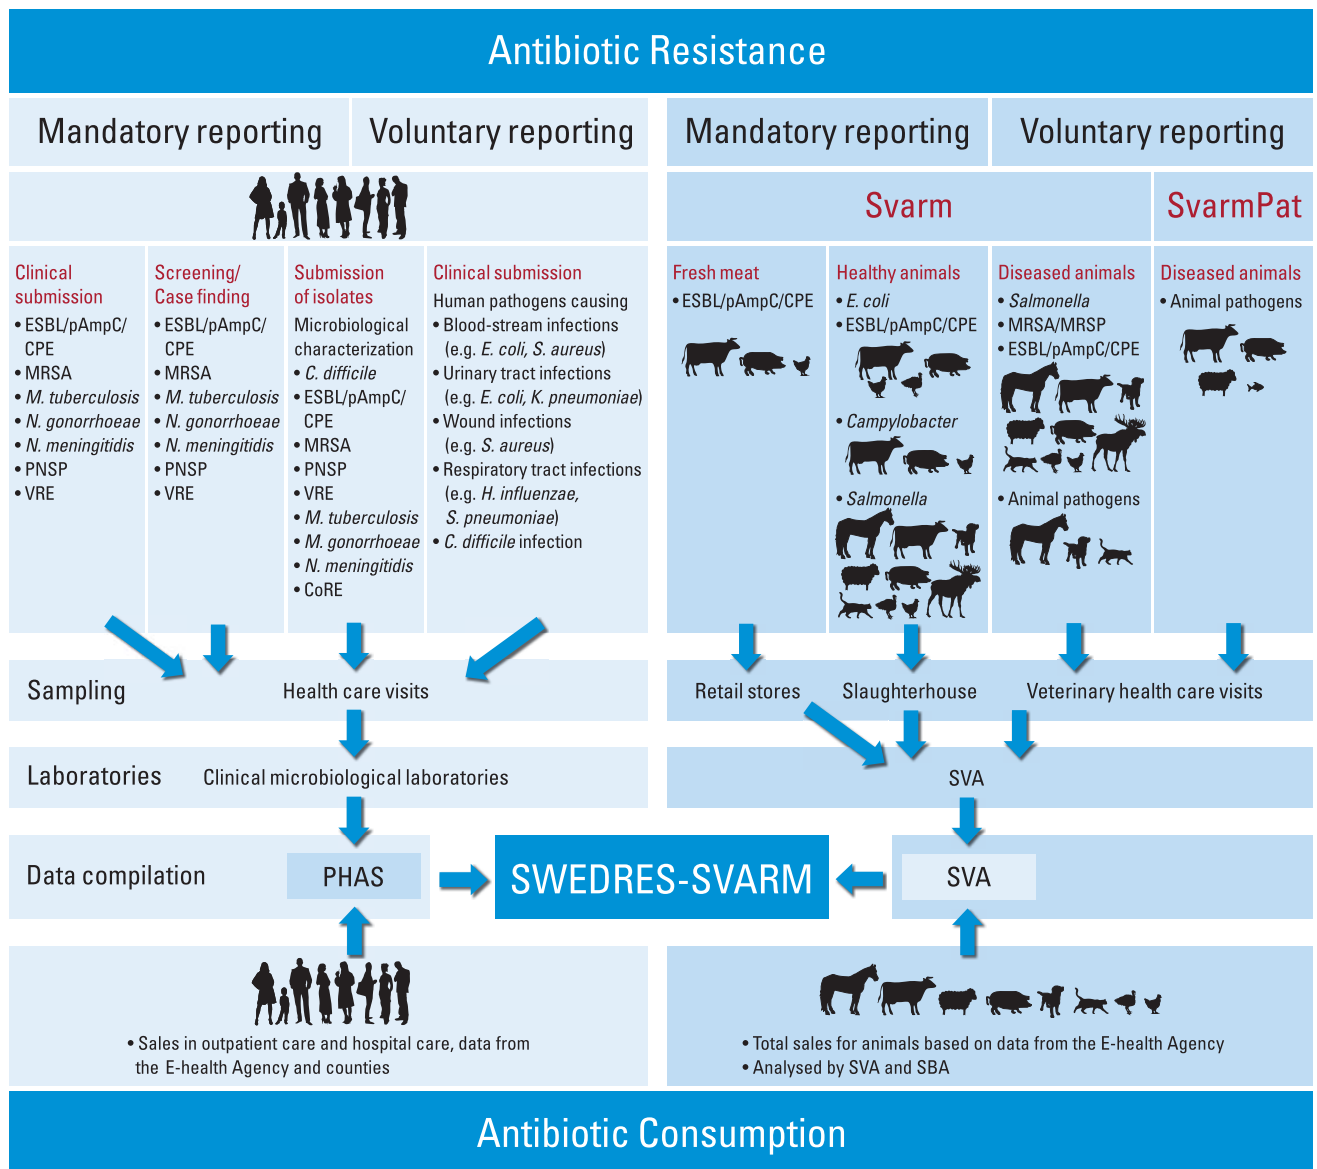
Antibiotic Resistance

Mandatory reporting

Voluntary reporting

Clinical submission
• ESBL/pAmpC/CPE
• MRSA
• *M. tuberculosis*
• *N. gonorrhoeae*
• *N. meningitidis*
• PNSP
• VRE

Screening/ Case finding
• ESBL/pAmpC/CPE
• MRSA
• *M. tuberculosis*
• *N. gonorrhoeae*
• *N. meningitidis*
• PNSP
• VRE

Submission of isolates
Microbiological characterization
• *C. difficile*
• ESBL/pAmpC/CPE
• MRSA
• PNSP
• VRE
• *M. tuberculosis*
• *M. gonorrhoeae*
• *N. meningitidis*
• CoRE

Clinical submission
Human pathogens causing
• Blood-stream infections (e.g. *E. coli*, *S. aureus*)
• Urinary tract infections (e.g. *E. coli*, *K. pneumoniae*)
• Wound infections (e.g. *S. aureus*)
• Respiratory tract infections (e.g. *H. influenzae*, *S. pneumoniae*)
• *C. difficile* infection

Mandatory reporting

Voluntary reporting

Svarm

SvarmPat

Fresh meat
• ESBL/pAmpC/CPE

Healthy animals
• *E. coli*
• ESBL/pAmpC/CPE
• *Campylobacter*
• *Salmonella*

Diseased animals
• *Salmonella*
• MRSA/MRSP
• ESBL/pAmpC/CPE
• Animal pathogens

Diseased animals
• Animal pathogens

Sampling

Health care visits

Retail stores

Slaughterhouse

Veterinary health care visits

Laboratories

Clinical microbiological laboratories

SVA

Data compilation

PHAS

SWEDRES-SVARM

SVA

• Sales in outpatient care and hospital care, data from the E-health Agency and counties

• Total sales for animals based on data from the E-health Agency
• Analysed by SVA and SBA

Antibiotic Consumption